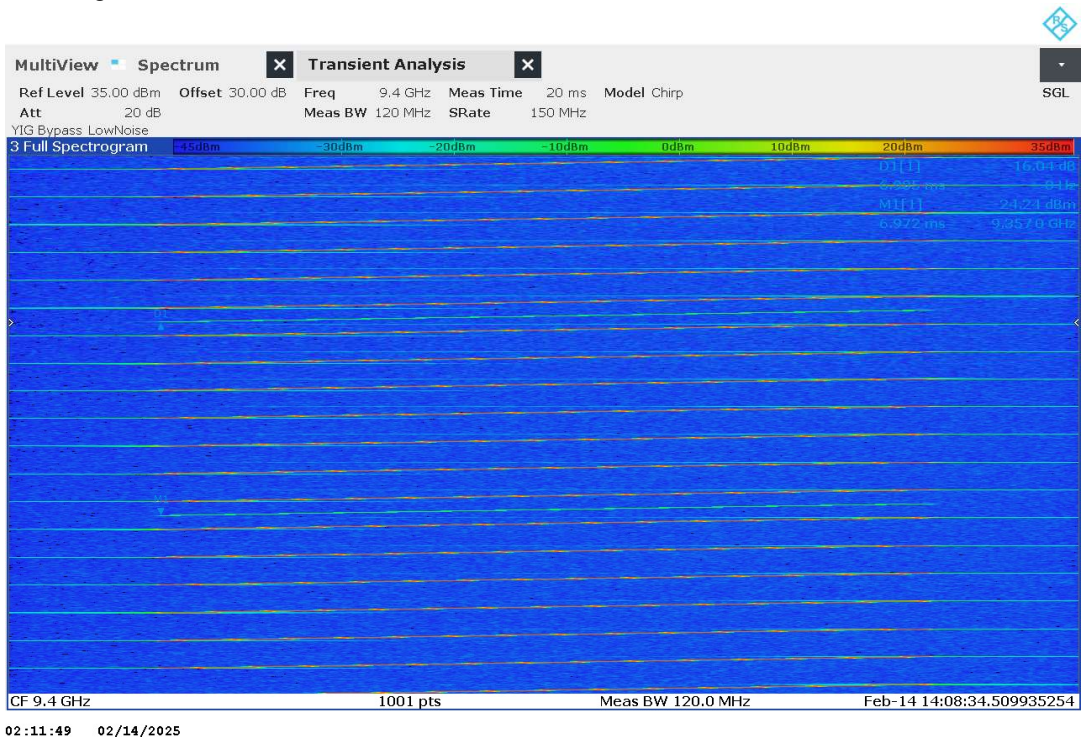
MultiView Spectrum Transient Analysis SGL

Ref Level 35.00 dBm Offset 30.00 dB Freq 9.4 GHz Meas Time 20 ms Model Chirp
Att 20 dB Meas BW 120 MHz SRate 150 MHz
YIG Bypass LowNoise

3 Full Spectrogram -45dBm -30dBm -20dBm -10dBm 0dBm 10dBm 20dBm 35dBm

D1[1] -16.04 dB
6.905 ms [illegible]
M1[1] -24.23 dBm
6.972 ms 9.3570 GHz

D1
M1

CF 9.4 GHz 1001 pts Meas BW 120.0 MHz Feb-14 14:08:34.509935254

02:11:49 02/14/2025